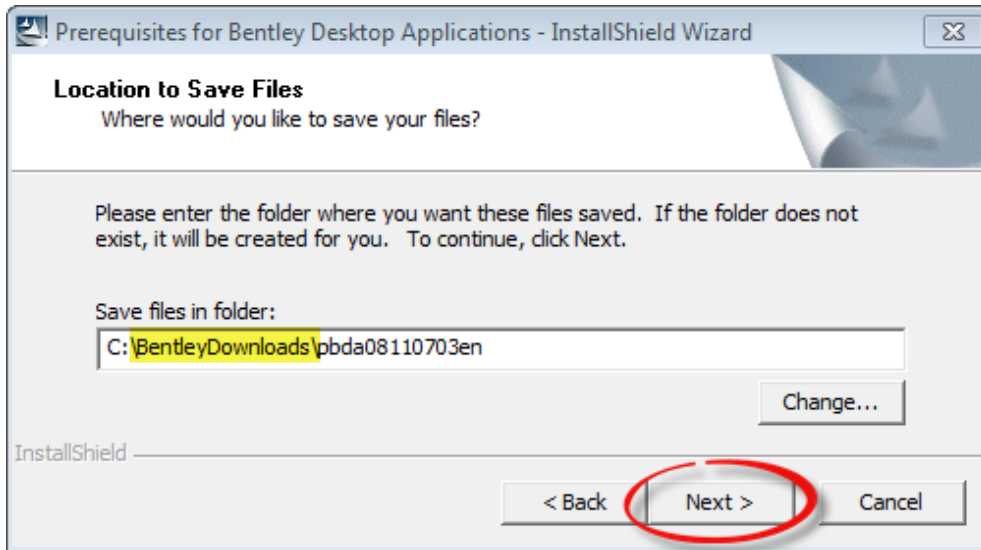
Prerequisites for Bentley Desktop Applications - InstallShield Wizard

Location to Save Files
Where would you like to save your files?

Please enter the folder where you want these files saved. If the folder does not exist, it will be created for you. To continue, click Next.

Save files in folder:
C:\BentleyDownloads\pbda08110703en

Change...

InstallShield

< Back
Next >
Cancel